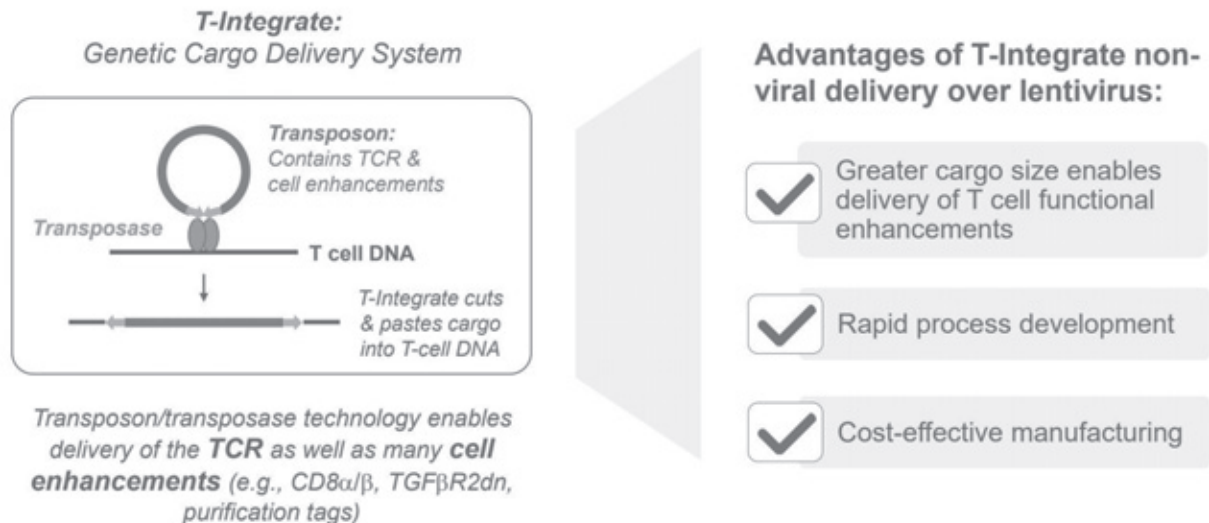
T-Integrate:
Genetic Cargo Delivery System

Transposon:
Contains TCR & cell enhancements

Transposase

T cell DNA

T-Integrate cuts & pastes cargo into T-cell DNA

Transposon/transposase technology enables delivery of the TCR as well as many cell enhancements (e.g., CD8$\alpha$/$\beta$, TGF$\beta$R2dn, purification tags)

Advantages of T-Integrate non-viral delivery over lentivirus:

Greater cargo size enables delivery of T cell functional enhancements

Rapid process development

Cost-effective manufacturing